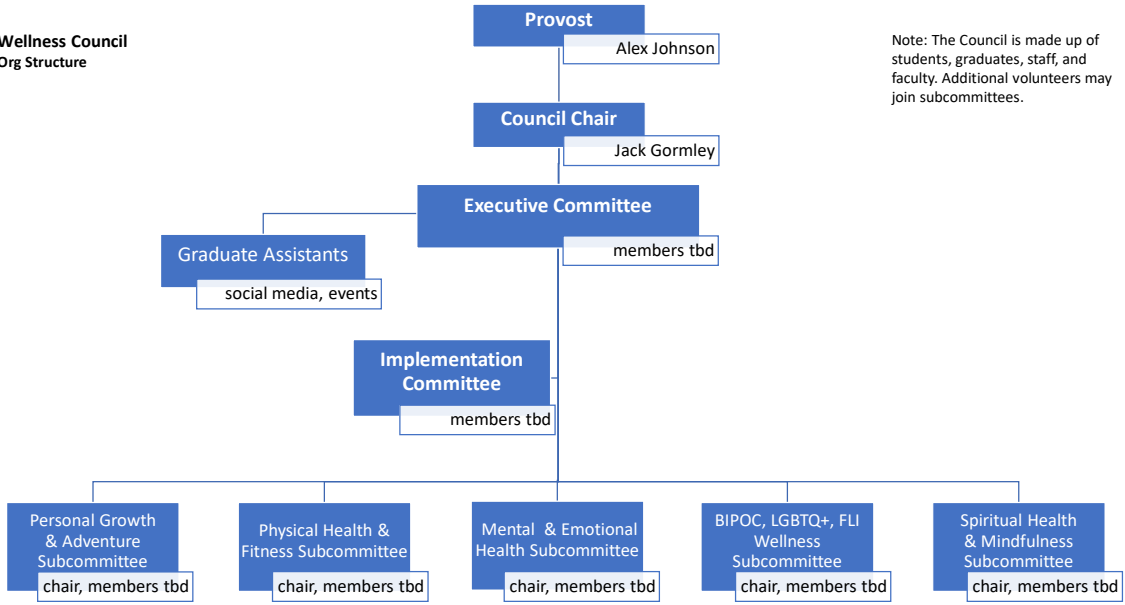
Wellness Council
Org Structure

Provost
Alex Johnson

Note: The Council is made up of students, graduates, staff, and faculty. Additional volunteers may join subcommittees.

Council Chair
Jack Gormley

Executive Committee
members tbd

Graduate Assistants
social media, events

Implementation Committee
members tbd

Personal Growth & Adventure Subcommittee
chair, members tbd

Physical Health & Fitness Subcommittee
chair, members tbd

Mental & Emotional Health Subcommittee
chair, members tbd

BIPOC, LGBTQ+, FLI Wellness Subcommittee
chair, members tbd

Spiritual Health & Mindfulness Subcommittee
chair, members tbd